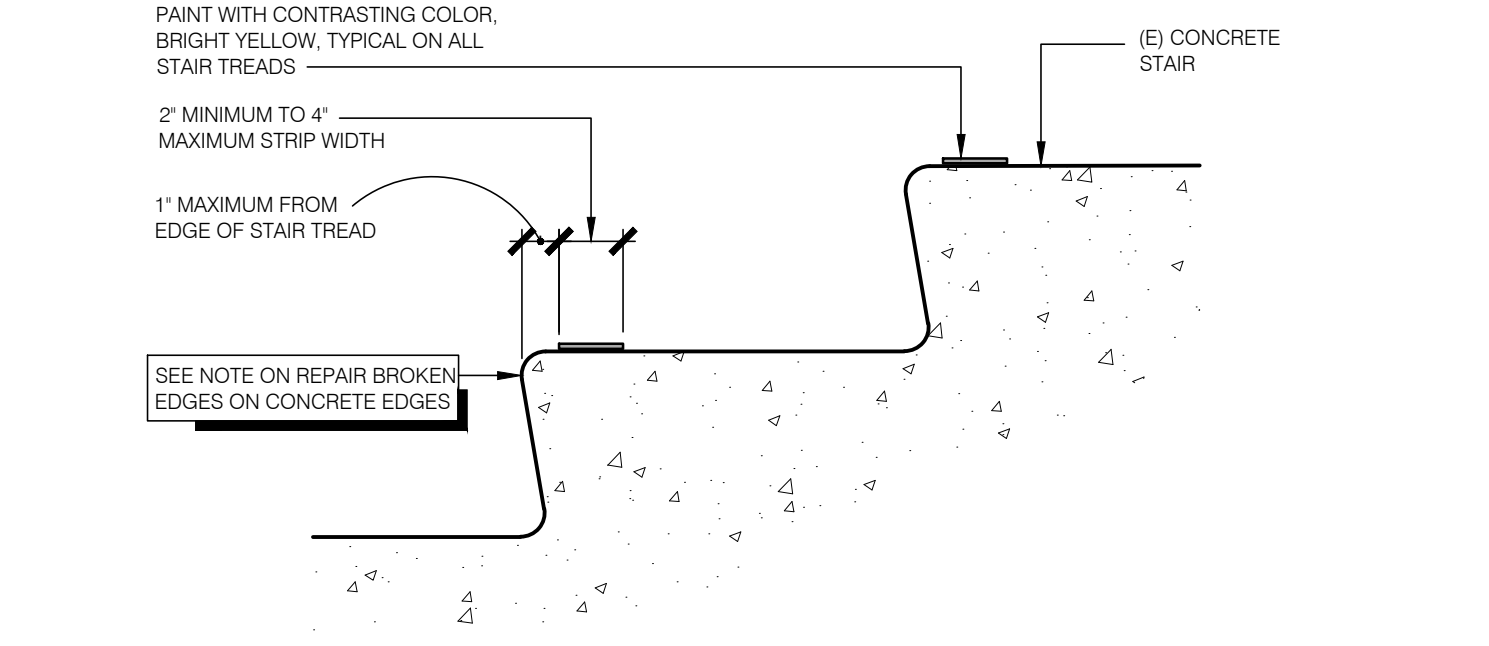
PAINT WITH CONTRASTING COLOR, BRIGHT YELLOW, TYPICAL ON ALL STAIR TREADS

(E) CONCRETE STAIR

2" MINIMUM TO 4" MAXIMUM STRIP WIDTH

1" MAXIMUM FROM EDGE OF STAIR TREAD

SEE NOTE ON REPAIR BROKEN EDGES ON CONCRETE EDGES